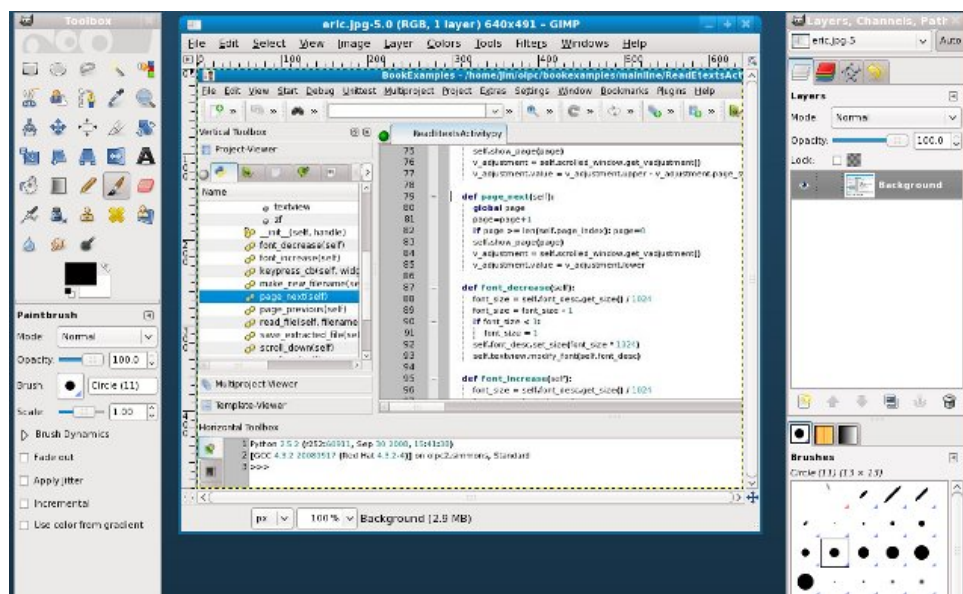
Toolbox

Paintbrush
Mode: Normal
Opacity: 100.0
Brush: Circle (11)
Scale: 1.00
Brush Dynamics
Fade out
Apply Jitter
Incremental
Use color from gradient

eric.jpg-5.0 (RGB, 1 layer) 640x491 – GIMP
File Edit Select View Image Layer Colors Tools Filters Windows Help

BookExamples - /home/jim/olpc/bookexamples/mainline/ReadEtextsAct
File Edit View Start Debug Unittest Multiproject Project Extras Settings Window Bookmarks Plugins Help

Vertical Toolbox
Project Viewer
Name
textview
_init_(self, handle)
font_decrease(self)
font_increase(self)
keypress_cb(self, widg
make_new_filename(se
page_next(self)
page_previous(self)
read_file(self, filename
save_extracted_file(sel
scroll_down(self)
Multiproject Viewer
Template-Viewer

ReadEtextsActivity.py
75 self.show_page(page)
76 v_adjustment = self.scrolled_window.get_vadjustment()
77 v_adjustment.value = v_adjustment.upper - v_adjustment.page_s
78
79 def page_next(self):
80 global page
81 page=page+1
82 if page >= len(self.page_index): page=0
83 self.show_page(page)
84 v_adjustment = self.scrolled_window.get_vadjustment()
85 v_adjustment.value = v_adjustment.lower
86
87 def font_decrease(self):
88 font_size = self.font_desc.get_size() / 1024
89 font_size = font_size - 1
90 if font_size < 1:
91 font_size = 1
92 self.font_desc.set_size(font_size * 1024)
93 self.textview.modify_font(self.font_desc)
94
95 def font_increase(self):
96 font_size = self.font_desc.get_size() / 1024

Horizontal Toolbox
1 Python 2.5.2 (r252:60911, Sep 30 2008, 15:41:38)
2 [GCC 4.3.2 20080917 (Red Hat 4.3.2-4)] on olpc2.simmons, Standard
3 >>>

px 100 % Background (2.9 MB)

Layers, Channels, Path
eric.jpg-5 Auto
Layers
Mode: Normal
Opacity: 100.0
Lock:
Background

Brushes
Circle (11) (13 × 13)